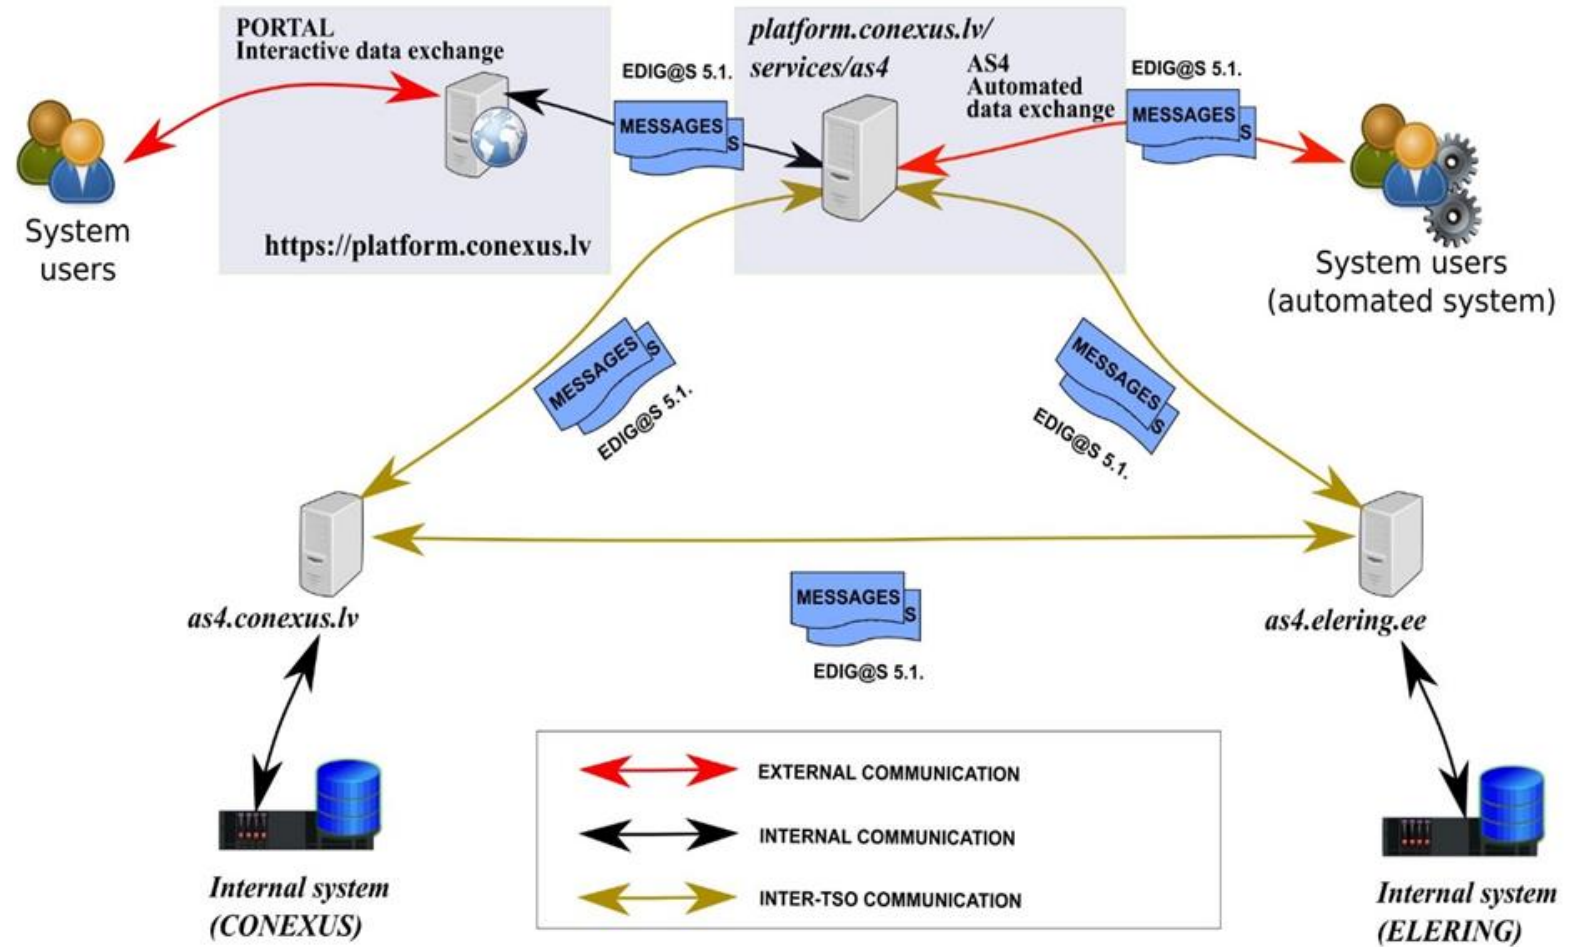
PORTAL
Interactive data exchange

https://platform.conexus.lv

System users

EDIG@S 5.1.

MESSAGES

platform.conexus.lv/services/as4

AS4
Automated data exchange

EDIG@S 5.1.

MESSAGES

System users (automated system)

MESSAGES

EDIG@S 5.1.

MESSAGES

EDIG@S 5.1.

as4.conexus.lv

MESSAGES

EDIG@S 5.1.

as4.elering.ee

EXTERNAL COMMUNICATION
INTERNAL COMMUNICATION
INTER-TSO COMMUNICATION

Internal system (CONEXUS)

Internal system (ELERING)